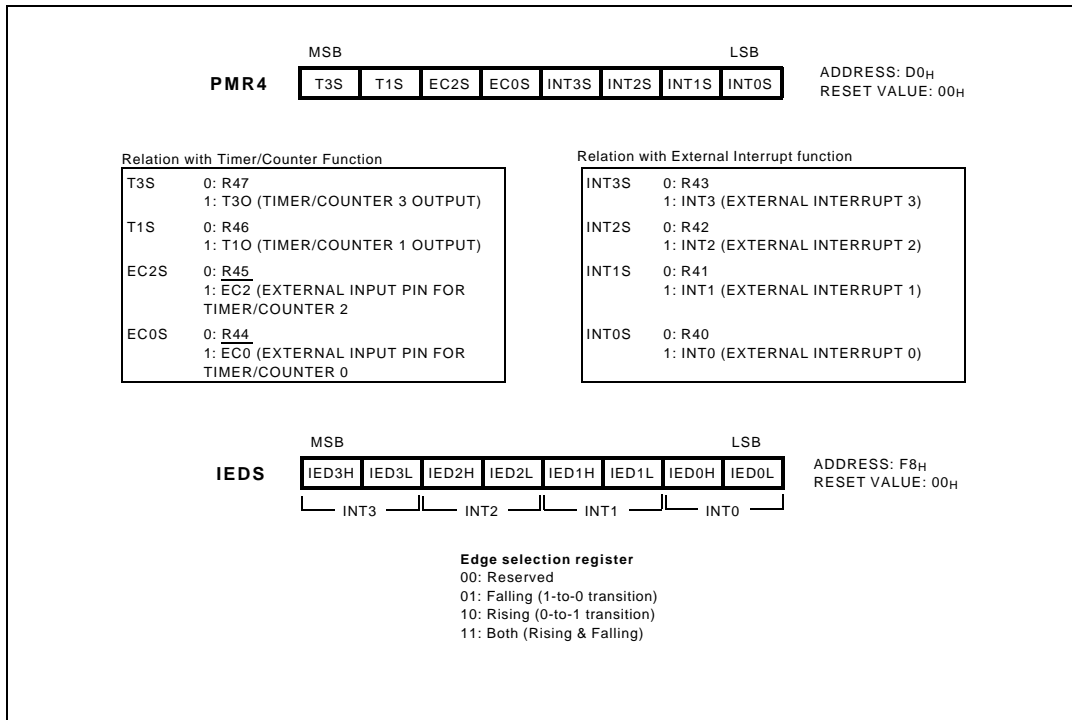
MSB LSB

PMR4

| T3S | T1S | EC2S | EC0S | INT3S | INT2S | INT1S | INT0S |
|---|---|---|---|---|---|---|---|

ADDRESS: D0$_H$
RESET VALUE: 00$_H$

Relation with Timer/Counter Function

T3S 0: R47
1: T3O (TIMER/COUNTER 3 OUTPUT)

T1S 0: R46
1: T1O (TIMER/COUNTER 1 OUTPUT)

EC2S 0: R45
1: $\overline{EC2}$ (EXTERNAL INPUT PIN FOR TIMER/COUNTER 2

EC0S 0: R44
1: $\overline{EC0}$ (EXTERNAL INPUT PIN FOR TIMER/COUNTER 0

Relation with External Interrupt function

INT3S 0: R43
1: INT3 (EXTERNAL INTERRUPT 3)

INT2S 0: R42
1: INT2 (EXTERNAL INTERRUPT 2)

INT1S 0: R41
1: INT1 (EXTERNAL INTERRUPT 1)

INT0S 0: R40
1: INT0 (EXTERNAL INTERRUPT 0)

MSB LSB

IEDS

| IED3H | IED3L | IED2H | IED2L | IED1H | IED1L | IED0H | IED0L |
|---|---|---|---|---|---|---|---|

INT3 INT2 INT1 INT0

ADDRESS: F8$_H$
RESET VALUE: 00$_H$

Edge selection register
00: Reserved
01: Falling (1-to-0 transition)
10: Rising (0-to-1 transition)
11: Both (Rising & Falling)